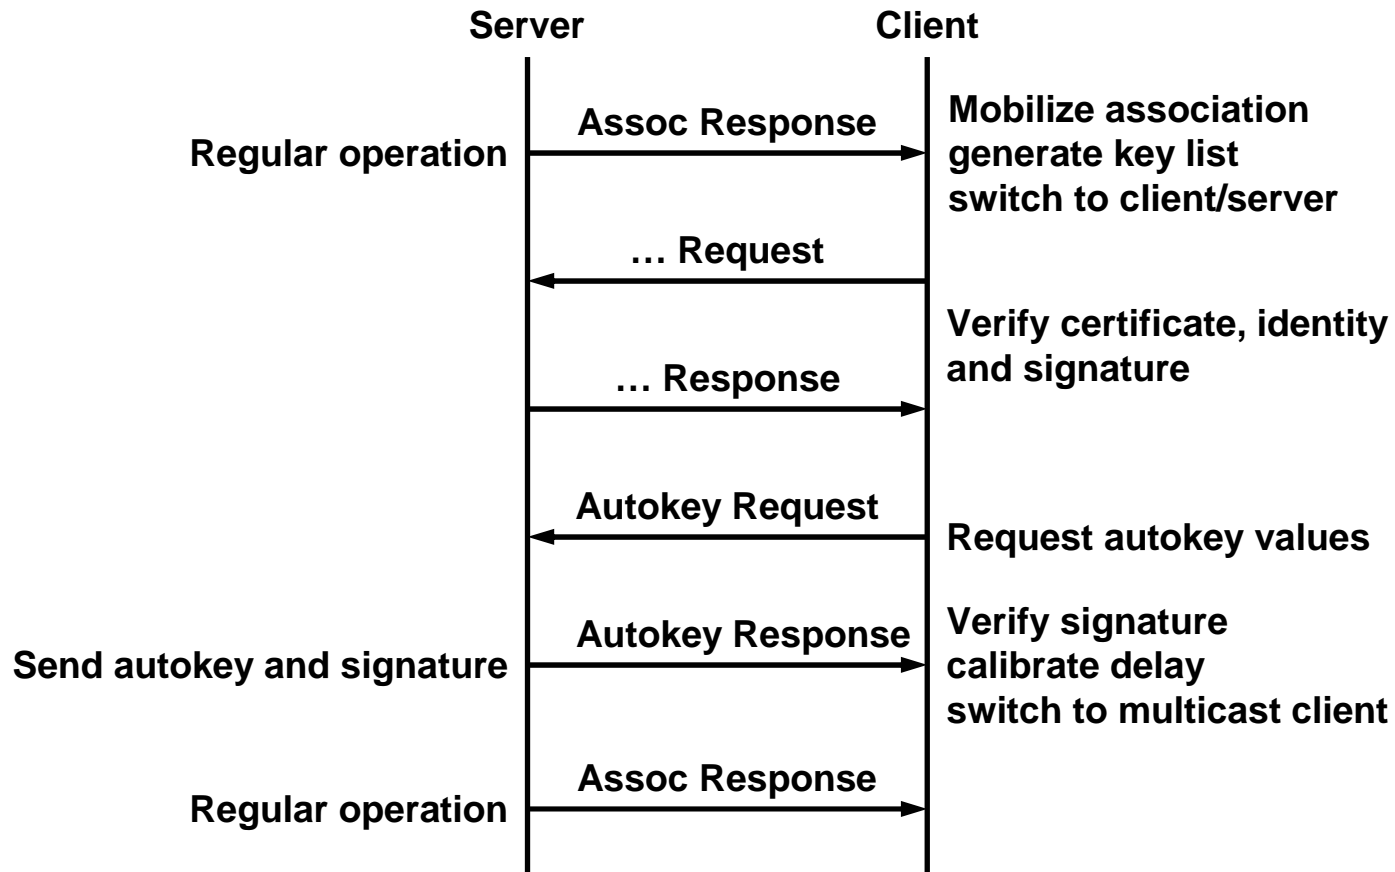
Server
Client

Assoc Response
Regular operation
Mobilize association
generate key list
switch to client/server

… Request

Verify certificate, identity
and signature

… Response

Autokey Request
Request autokey values

Autokey Response
Send autokey and signature
Verify signature
calibrate delay
switch to multicast client

Assoc Response
Regular operation